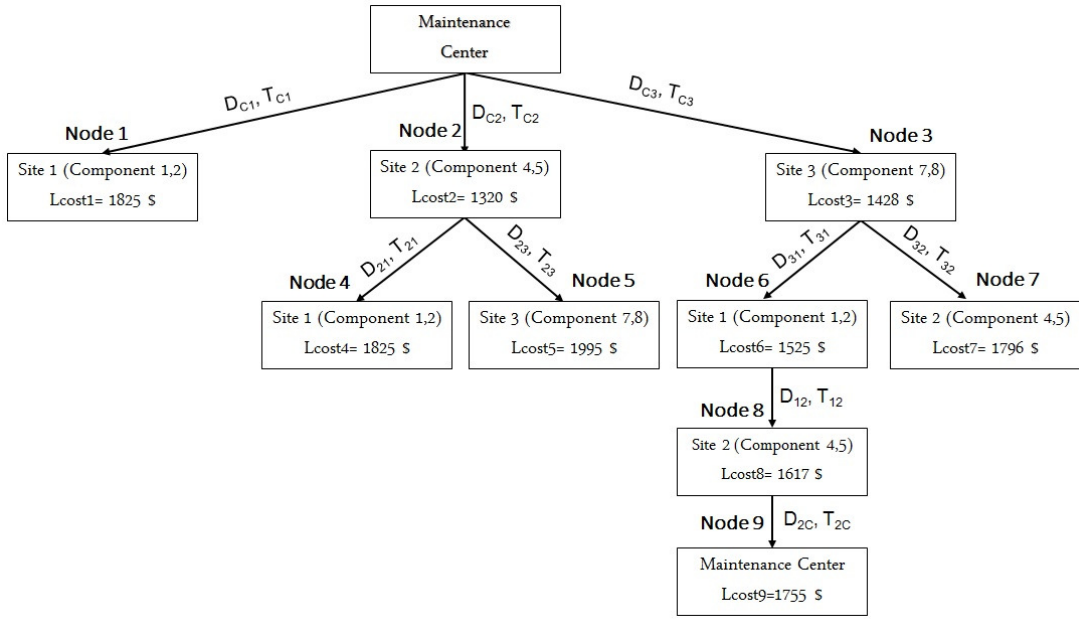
Maintenance Center

$D_{C1}, T_{C1}$

$D_{C2}, T_{C2}$

$D_{C3}, T_{C3}$

Node 1

Site 1 (Component 1,2)
Lcost1= 1825 $

Node 2

Site 2 (Component 4,5)
Lcost2= 1320 $

Node 3

Site 3 (Component 7,8)
Lcost3= 1428 $

$D_{21}, T_{21}$

$D_{23}, T_{23}$

$D_{31}, T_{31}$

$D_{32}, T_{32}$

Node 4

Site 1 (Component 1,2)
Lcost4= 1825 $

Node 5

Site 3 (Component 7,8)
Lcost5= 1995 $

Node 6

Site 1 (Component 1,2)
Lcost6= 1525 $

Node 7

Site 2 (Component 4,5)
Lcost7= 1796 $

$D_{12}, T_{12}$

Node 8

Site 2 (Component 4,5)
Lcost8= 1617 $

Node 9

$D_{2C}, T_{2C}$

Maintenance Center
Lcost9=1755 $